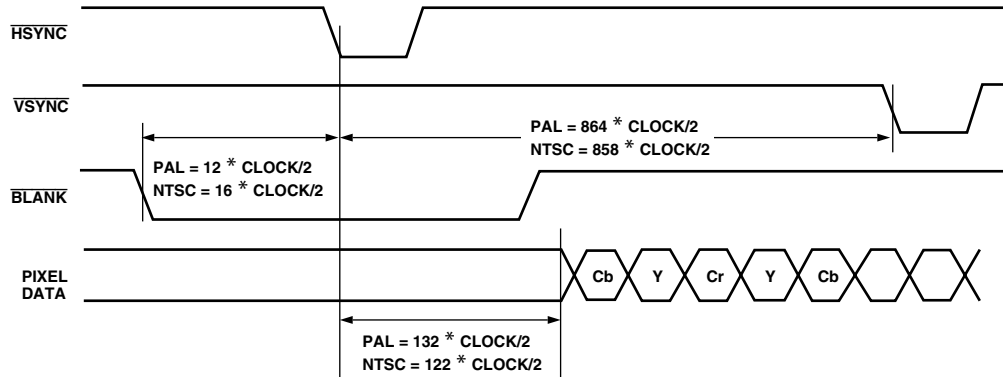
$\overline{HSYNC}$

$\overline{VSYNC}$

PAL = 864 * CLOCK/2
NTSC = 858 * CLOCK/2

PAL = 12 * CLOCK/2
NTSC = 16 * CLOCK/2

$\overline{BLANK}$

PIXEL DATA

Cb Y Cr Y Cb

PAL = 132 * CLOCK/2
NTSC = 122 * CLOCK/2